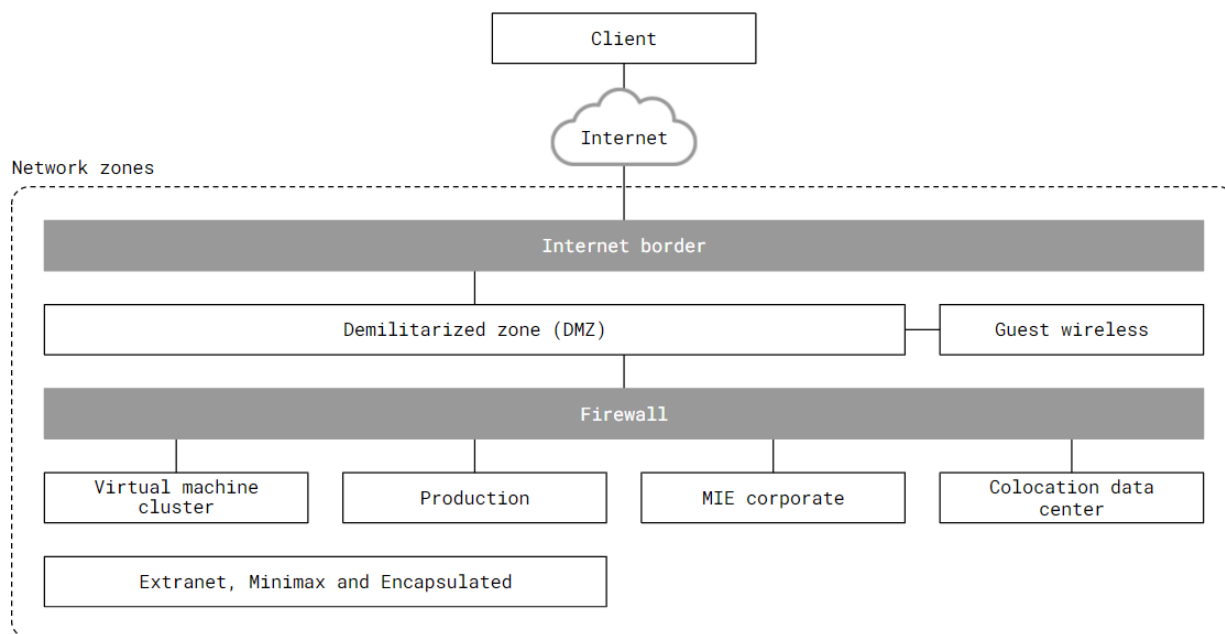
Client

Internet

Network zones

Internet border

Demilitarized zone (DMZ)

Guest wireless

Firewall

Virtual machine cluster

Production

MIE corporate

Colocation data center

Extranet, Minimax and Encapsulated